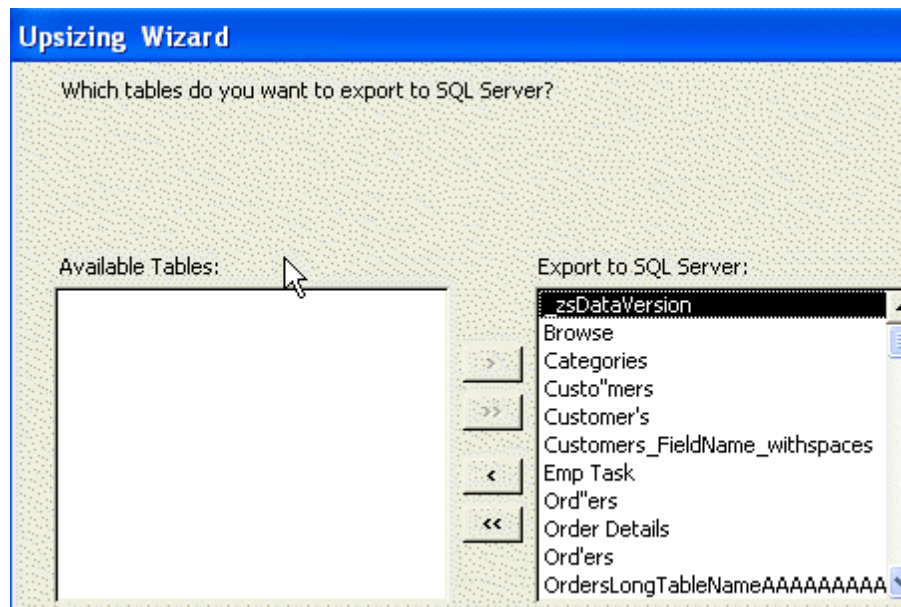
Upsizing Wizard

Which tables do you want to export to SQL Server?

Available Tables:

Export to SQL Server:

_zsDataVersion
Browse
Categories
Custo"mers
Customer's
Customers_FieldName_withspaces
Emp Task
Ord"ers
Order Details
Ord'ers
OrdersLongTableNameAAAAAAAA

>
>>
<
<<